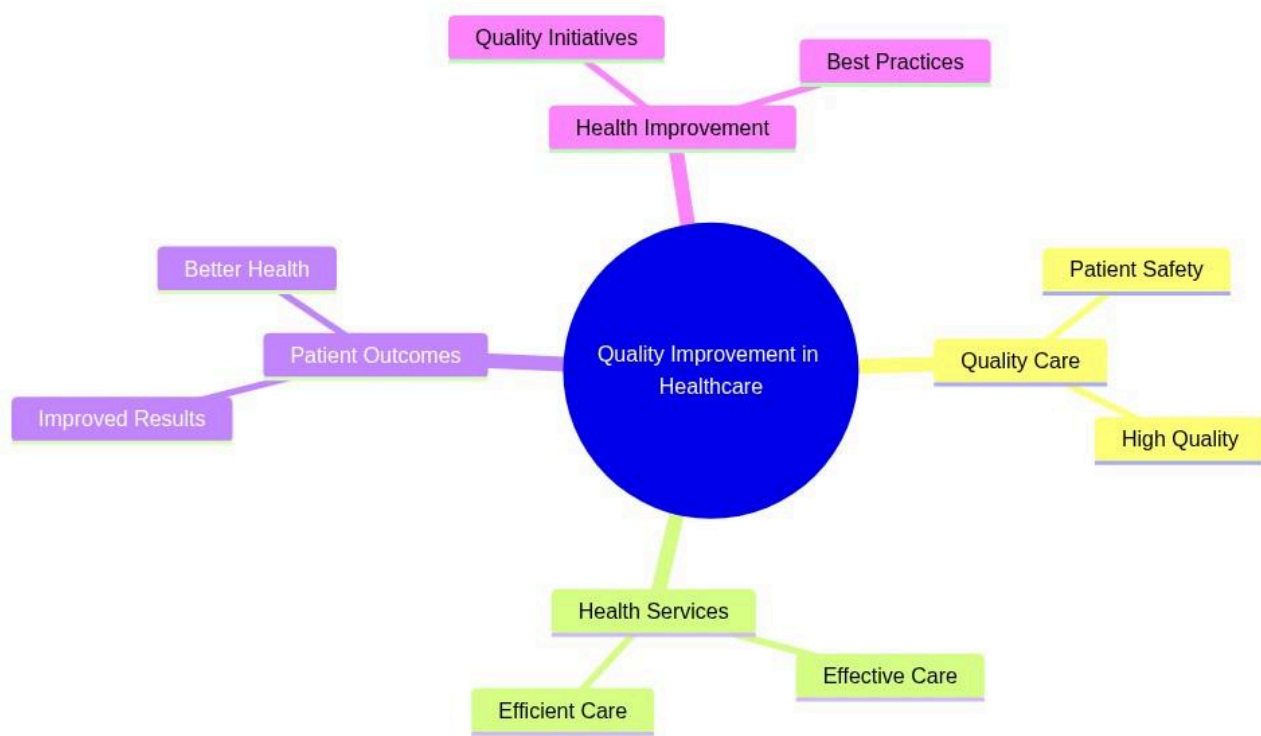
Quality Initiatives

Best Practices

Health Improvement

Better Health

Patient Outcomes

Improved Results

Quality Improvement in Healthcare

Patient Safety

Quality Care

High Quality

Health Services

Effective Care

Efficient Care